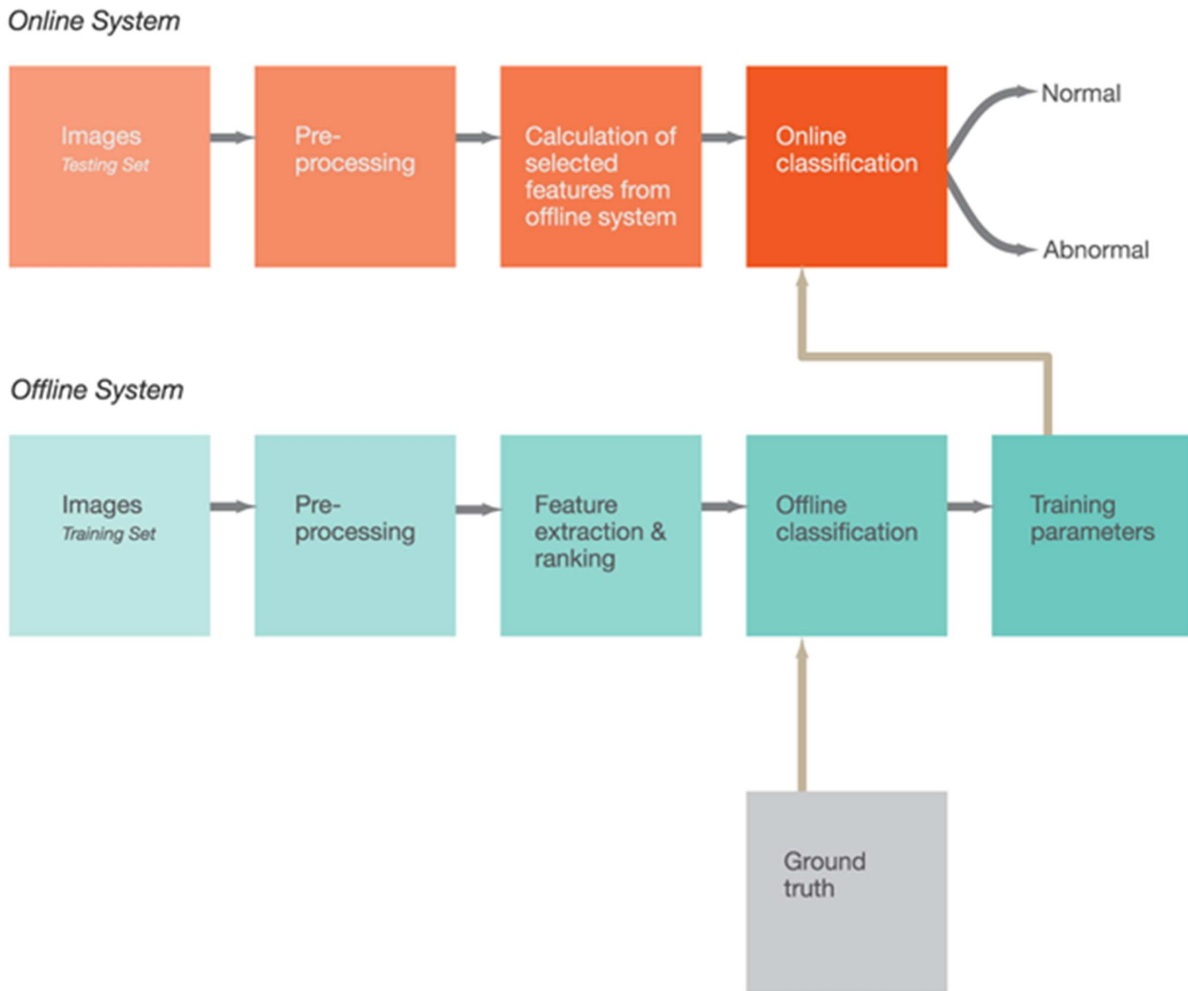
Online System

Images
Testing Set

Preprocessing

Calculation of selected features from offline system

Online classification

Normal

Abnormal

Offline System

Images
Training Set

Preprocessing

Feature extraction & ranking

Offline classification

Training parameters

Ground truth